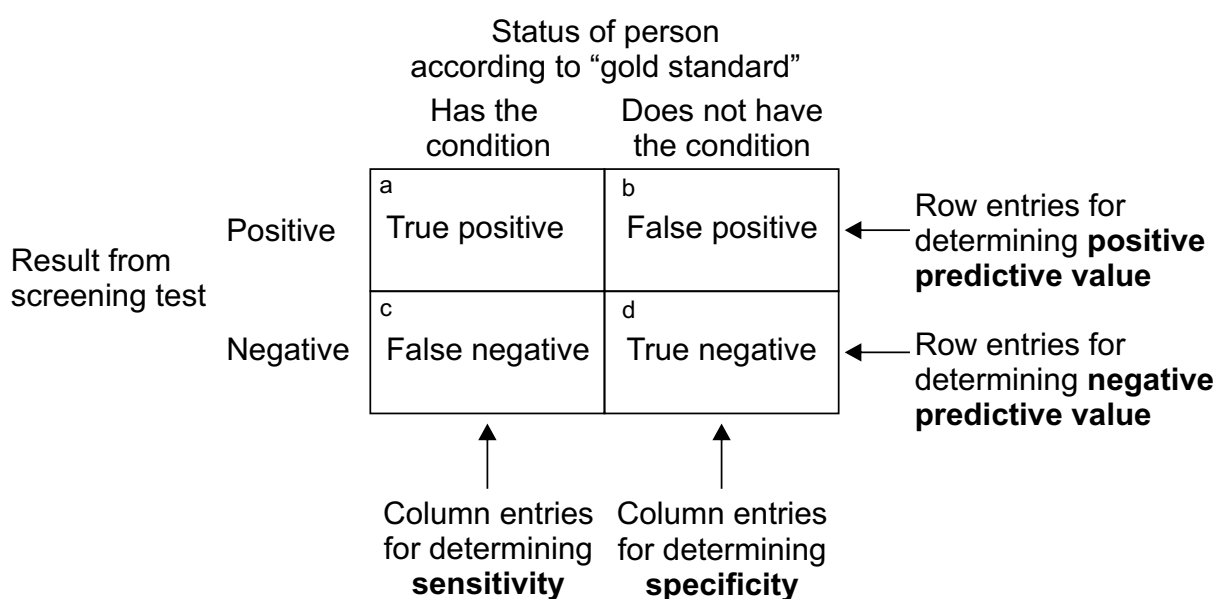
Status of person according to "gold standard"

| | | Has the condition | Does not have the condition | |
|---|---|---|---|---|
| Result from screening test | Positive | a True positive | b False positive | Row entries for determining **positive predictive value** |
| | Negative | c False negative | d True negative | Row entries for determining **negative predictive value** |

Column entries for determining **sensitivity**

Column entries for determining **specificity**